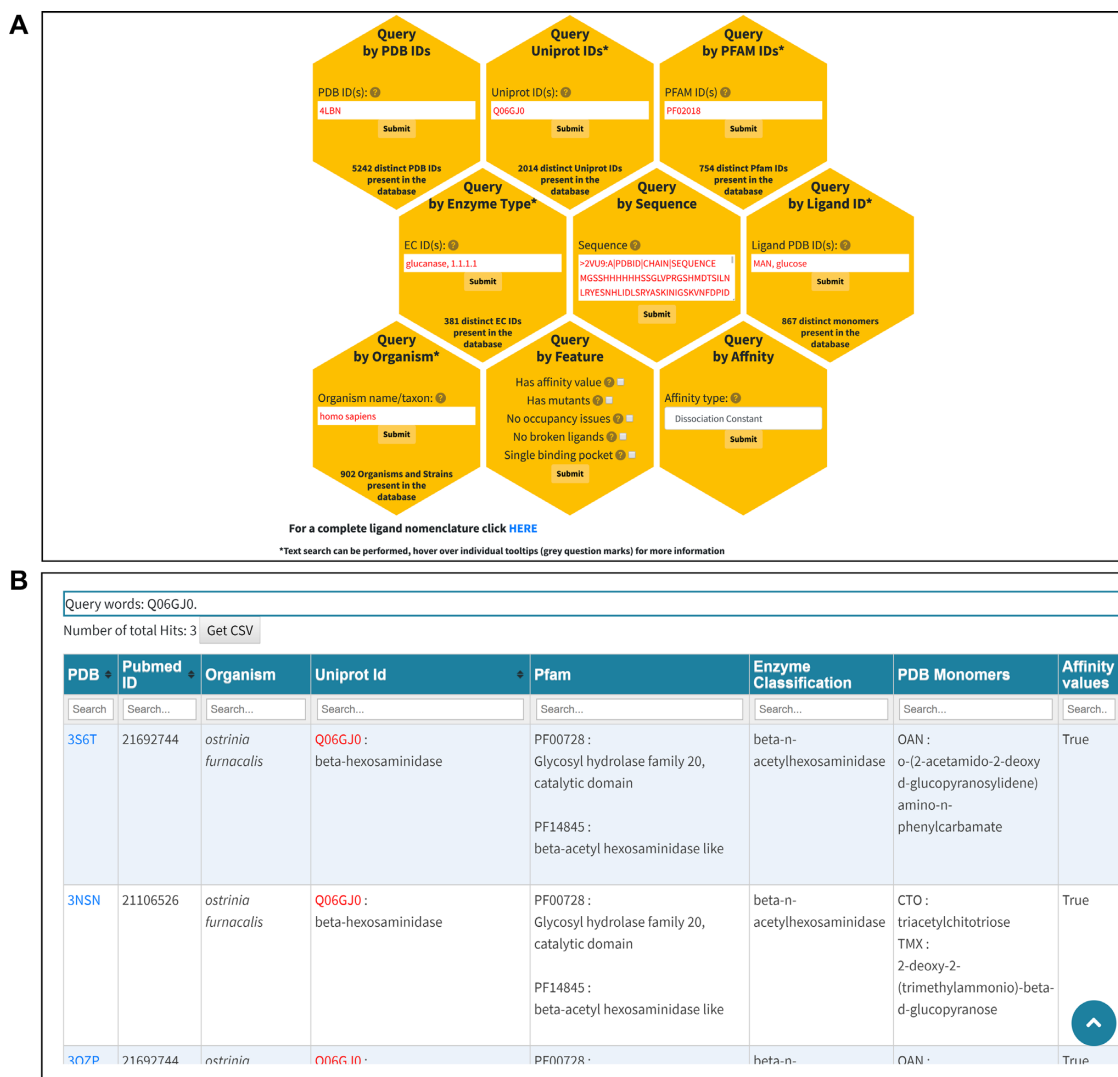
A

Query by PDB IDs

PDB ID(s):

4LBN

Submit

5242 distinct PDB IDs present in the database

Query Uniprot IDs*

Uniprot ID(s):

Q06GJ0

Submit

2014 distinct Uniprot IDs present in the database

Query by PFAM IDs*

PFAM ID(s):

PF02018

Submit

754 distinct Pfam IDs present in the database

Query by Enzyme Type*

EC ID(s):

glucanase, 1.1.1.1

Submit

381 distinct EC IDs present in the database

Query by Sequence

Sequence

>2VU9:A|PDBID|CHAIN|SEQUENCE MGSSHHHHHHSSGLVPRGSHMDTSILN LRYESNHLIDLSRYASKINIGSKVNFDPID

Submit

Query by Ligand ID*

Ligand PDB ID(s):

MAN, glucose

Submit

867 distinct monomers present in the database

Query by Organism*

Organism name/taxon:

homo sapiens

Submit

902 Organisms and Strains present in the database

Query by Feature

Has affinity value

Has mutants

No occupancy issues

No broken ligands

Single binding pocket

Submit

Query by Affnity

Affinity type:

Dissociation Constant

Submit

For a complete ligand nomenclature click HERE

*Text search can be performed, hover over individual tooltips (grey question marks) for more information

B

Query words: Q06GJ0.

Number of total Hits: 3 Get CSV

| PDB | Pubmed ID | Organism | Uniprot Id | Pfam | Enzyme Classification | PDB Monomers | Affinity values |
|---|---|---|---|---|---|---|---|
| Search | Search... | Search... | Search... | Search... | Search... | Search... | Search.. |
| 3S6T | 21692744 | ostrinia furnacalis | Q06GJ0 : beta-hexosaminidase | PF00728 : Glycosyl hydrolase family 20, catalytic domain<br><br>PF14845 : beta-acetyl hexosaminidase like | beta-n-acetylhexosaminidase | OAN : o-(2-acetamido-2-deoxy d-glucopyranosylidene) amino-n-phenylcarbamate | True |
| 3NSN | 21106526 | ostrinia furnacalis | Q06GJ0 : beta-hexosaminidase | PF00728 : Glycosyl hydrolase family 20, catalytic domain<br><br>PF14845 : beta-acetyl hexosaminidase like | beta-n-acetylhexosaminidase | CTO : triacetylchitotriose TMX : 2-deoxy-2-(trimethylammonio)-beta-d-glucopyranose | True |
| 3OZP | 21692744 | ostrinia | Q06GJ0 : | PF00728 : | beta-n- | OAN : | True |